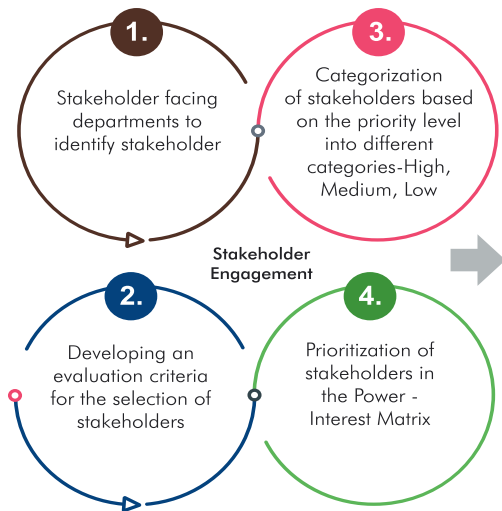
1.

Stakeholder facing departments to identify stakeholder

3.

Categorization of stakeholders based on the priority level into different categories-High, Medium, Low

Stakeholder Engagement

2.

Developing an evaluation criteria for the selection of stakeholders

4.

Prioritization of stakeholders in the Power - Interest Matrix